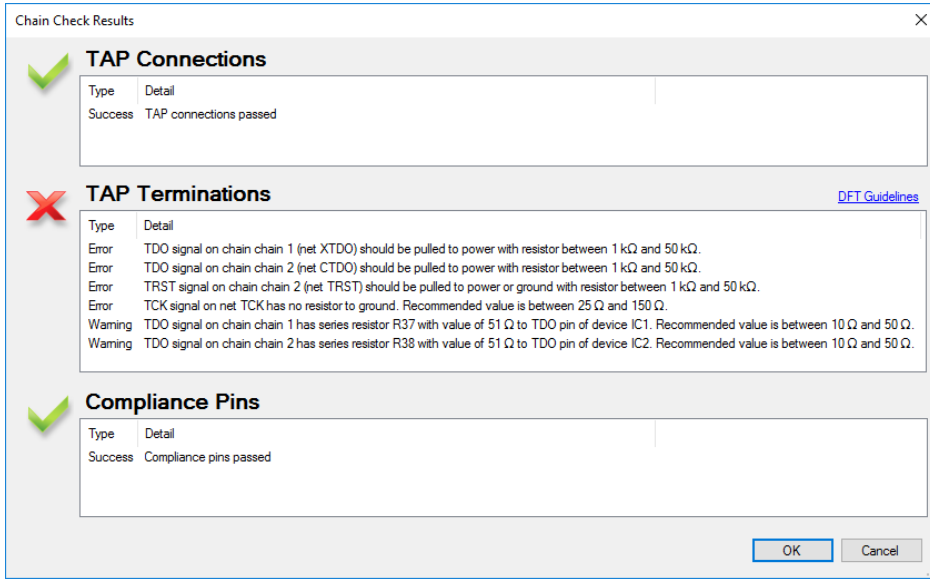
Chain Check Results

TAP Connections

| Type | Detail |
|---|---|
| Success | TAP connections passed |

TAP Terminations

DFT Guidelines

| Type | Detail |
|---|---|
| Error | TDO signal on chain chain 1 (net XTDO) should be pulled to power with resistor between 1 kΩ and 50 kΩ. |
| Error | TDO signal on chain chain 2 (net CTDO) should be pulled to power with resistor between 1 kΩ and 50 kΩ. |
| Error | TRST signal on chain chain 2 (net TRST) should be pulled to power or ground with resistor between 1 kΩ and 50 kΩ. |
| Error | TCK signal on net TCK has no resistor to ground. Recommended value is between 25 Ω and 150 Ω. |
| Warning | TDO signal on chain chain 1 has series resistor R37 with value of 51 Ω to TDO pin of device IC1. Recommended value is between 10 Ω and 50 Ω. |
| Warning | TDO signal on chain chain 2 has series resistor R38 with value of 51 Ω to TDO pin of device IC2. Recommended value is between 10 Ω and 50 Ω. |

Compliance Pins

| Type | Detail |
|---|---|
| Success | Compliance pins passed |

OK Cancel